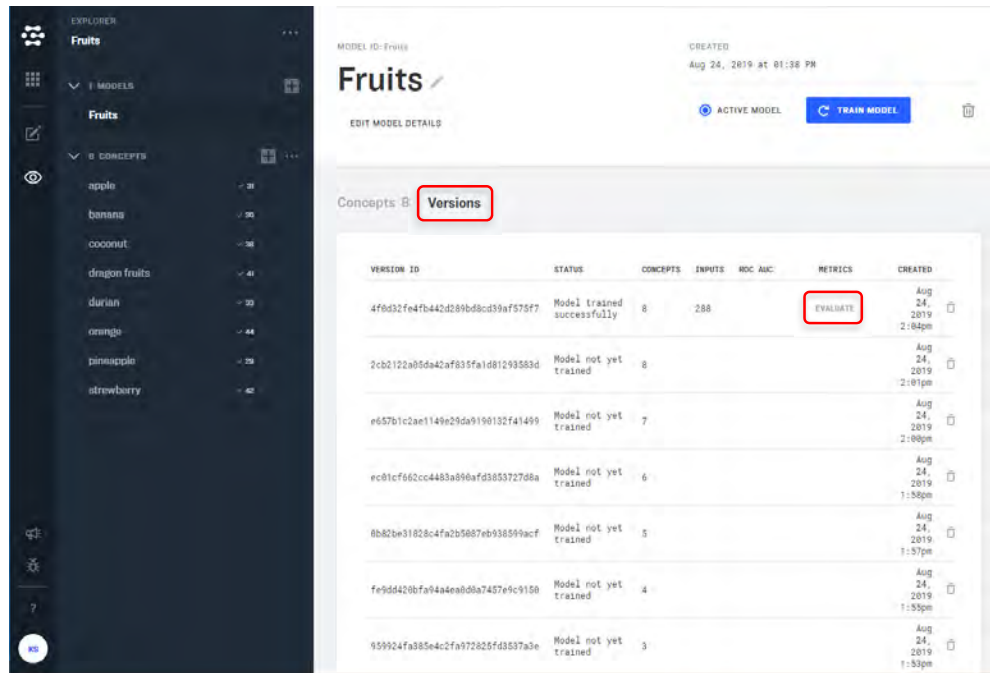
EXPLORER
Fruits
...

1 MODELS
Fruits

8 CONCEPTS
apple ✓31
banana ✓35
coconut ✓38
dragon fruits ✓41
durian ✓33
orange ✓44
pineapple ✓29
strewberry ✓42

?
KS

MODEL ID: Fruits
Fruits
EDIT MODEL DETAILS

CREATED
Aug 24, 2019 at 01:38 PM

ACTIVE MODEL
TRAIN MODEL

Concepts 8
Versions

| VERSION ID | STATUS | CONCEPTS | INPUTS | ROC AUC | METRICS | CREATED |
|---|---|---|---|---|---|---|
| 4f0d32fe4fb442d289bd8cd39af575f7 | Model trained successfully | 8 | 288 | | EVALUATE | Aug 24, 2019 2:04pm |
| 2cb2122a05da42af835fa1d81293583d | Model not yet trained | 8 | | | | Aug 24, 2019 2:01pm |
| e657b1c2ae1149e29da9190132f41499 | Model not yet trained | 7 | | | | Aug 24, 2019 2:00pm |
| ec01cf662cc4483a890afd3853727d8a | Model not yet trained | 6 | | | | Aug 24, 2019 1:58pm |
| 8b82be31828c4fa2b5087eb938599acf | Model not yet trained | 5 | | | | Aug 24, 2019 1:57pm |
| fe9dd420bfa94a4ea0d0a7457e9c9150 | Model not yet trained | 4 | | | | Aug 24, 2019 1:55pm |
| 959924fa385e4c2fa972825fd3537a3e | Model not yet trained | 3 | | | | Aug 24, 2019 1:53pm |